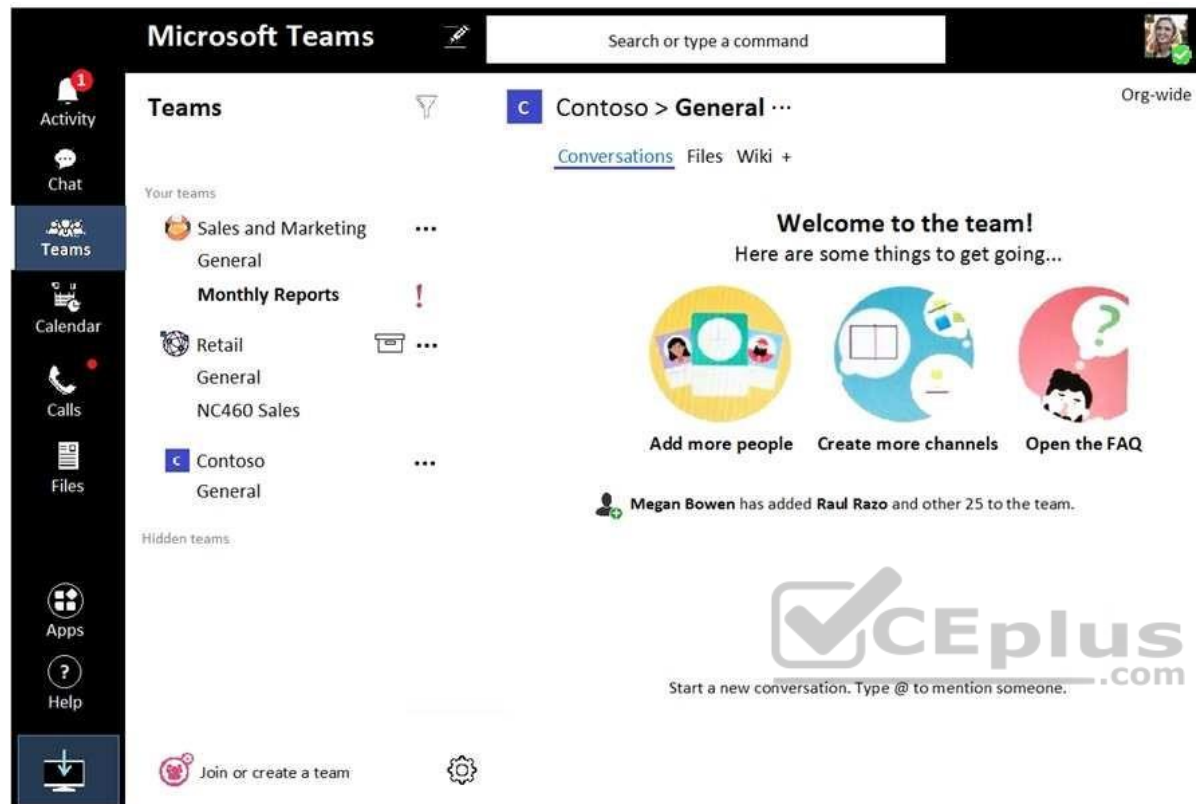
Microsoft Teams

Search or type a command

1
Activity

Chat

Teams

Calendar

Calls

Files

Apps

Help

Teams

Your teams

Sales and Marketing ...

General

Monthly Reports !

Retail ...

General

NC460 Sales

C Contoso ...

General

Hidden teams

Join or create a team

C Contoso > General ···

Org-wide

Conversations Files Wiki +

Welcome to the team!

Here are some things to get going...

Add more people Create more channels Open the FAQ

Megan Bowen has added Raul Razo and other 25 to the team.

VCEplus .com

Start a new conversation. Type @ to mention someone.